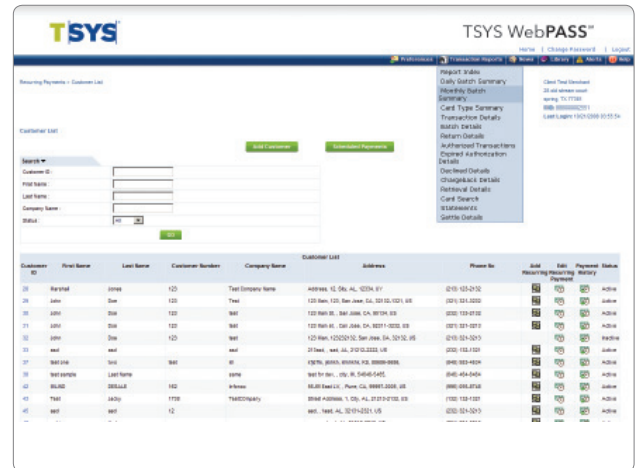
TSYS

TSYS WebPASS℠

Home | Change Password | Logout

Preferences | Transaction Reports | News | Library | Alerts | Help

Report Index
Daily Batch Summary
Monthly Batch Summary
Card Type Summary
Transaction Details
Batch Details
Return Details
Authorized Transactions
Expired Authorization Details
Declined Details
Chargeback Details
Retrieval Details
Card Search
Statements
Settle Details

Recurring Payments > Customer List

Client Test Merchant
20 old stream court
spring, TX 77380
MID: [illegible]
Last Login: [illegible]

Customer List

Add Customer

Scheduled Payments

Search ▼

Customer ID :

First Name :

Last Name :

Company Name :

Status : All

GO

Customer List

| Customer ID | First Name | Last Name | Customer Number | Company Name | Address | Phone No | Add Recurring Payment | Edit Recurring Payment | Payment History | Status |
|---|---|---|---|---|---|---|---|---|---|---|
| 26 | Marshall | Jones | 123 | Test Company Name | Address, 12, City, AL, 12334, US | (213) 123-2132 | | | | Active |
| 29 | John | Doe | 123 | Test | 123 Main, 120, San Jose, CA, 32132-3321, US | (321) 321-3232 | | | | Active |
| 30 | John | Doe | 123 | test | 123 Main St, , San Jose, CA, 90134, US | (321) 123-0132 | | | | Active |
| 31 | John | Doe | 123 | test | 123 Main st, , San Jose, CA, 32211-3232, US | (321) 321-3213 | | | | Active |
| 32 | John | Doe | 123 | test | 123 Main, 123232132, San Jose, CA, 32132, US | (321) 321-3213 | | | | Inactive |
| 33 | asd | asd | | asd | 21 test, , asd, AL, 21312-2222, US | (232) 132-1321 | | | | Active |
| 37 | test one | test | test | tt | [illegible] | (540) 583-4534 | | | | Active |
| 39 | test sample | Last Name | | some | test for dev, , city, IN, 54545-5465, | (545) 454-5454 | | | | Active |
| 42 | BILAAD | DBILLS | 162 | Arkmax | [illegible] | (666) 666-6748 | | | | Active |
| 45 | Test | Jacky | 1738 | TestCompany | Street Address, 1, City, AL, 21313-2133, US | (133) 123-1321 | | | | Active |
| 46 | asd | asd | 12 | | asd, , test, AL, 32131-2321, US | (232) 321-3213 | | | | Active |